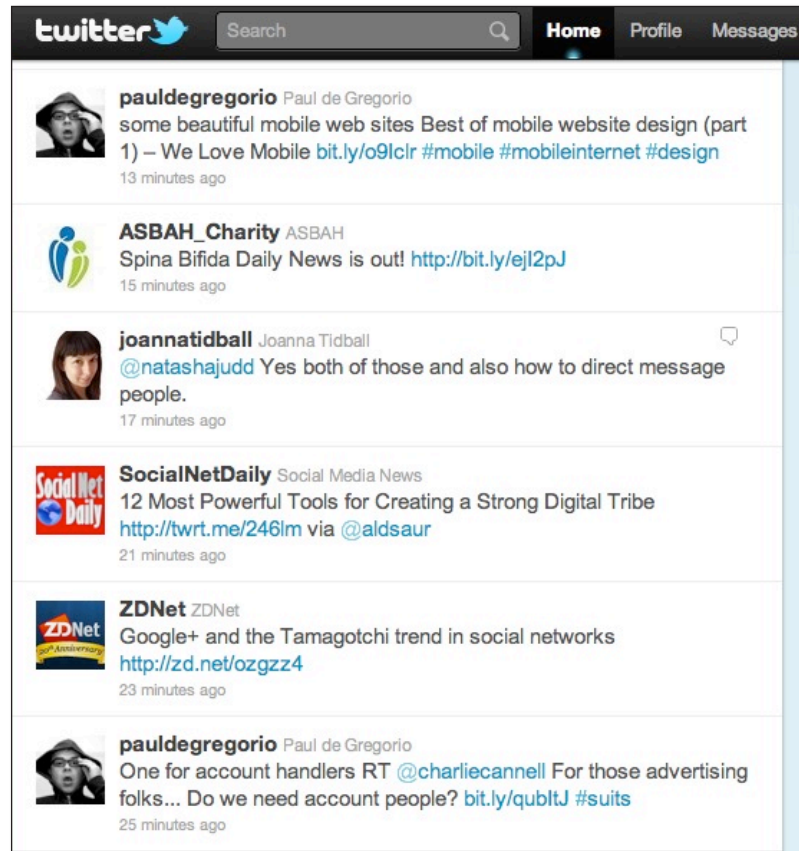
twitter Search Home Profile Messages

pauldegregorio Paul de Gregorio
some beautiful mobile web sites Best of mobile website design (part 1) – We Love Mobile bit.ly/o9lclr #mobile #mobileinternet #design
13 minutes ago

ASBAH_Charity ASBAH
Spina Bifida Daily News is out! http://bit.ly/ejI2pJ
15 minutes ago

joannatidball Joanna Tidball
@natashajudd Yes both of those and also how to direct message people.
17 minutes ago

Social Net Daily
SocialNetDaily Social Media News
12 Most Powerful Tools for Creating a Strong Digital Tribe http://twrt.me/246lm via @aldsaur
21 minutes ago

ZDNet 20th Anniversary
ZDNet ZDNet
Google+ and the Tamagotchi trend in social networks http://zd.net/ozgzz4
23 minutes ago

pauldegregorio Paul de Gregorio
One for account handlers RT @charliecannell For those advertising folks... Do we need account people? bit.ly/qubltJ #suits
25 minutes ago